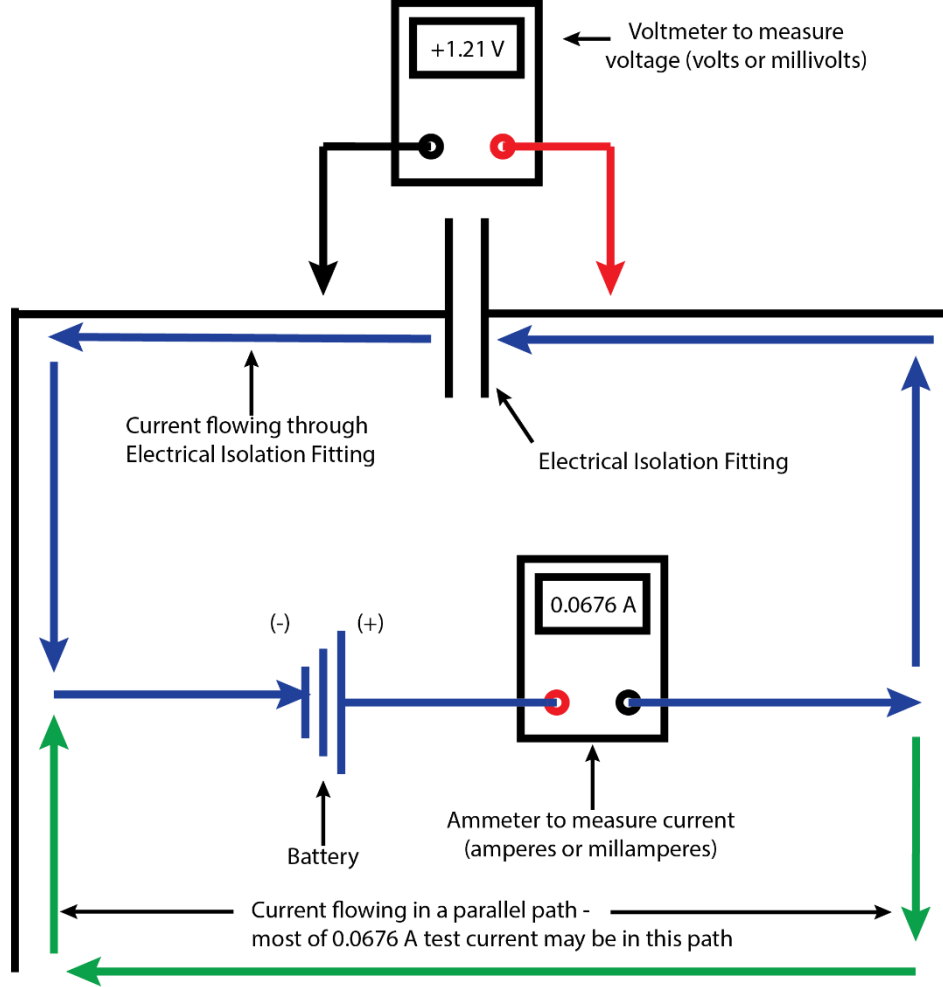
+1.21 V

Voltmeter to measure voltage (volts or millivolts)

Current flowing through Electrical Isolation Fitting

Electrical Isolation Fitting

(-)

(+)

0.0676 A

Battery

Ammeter to measure current (amperes or millamperes)

Current flowing in a parallel path - most of 0.0676 A test current may be in this path